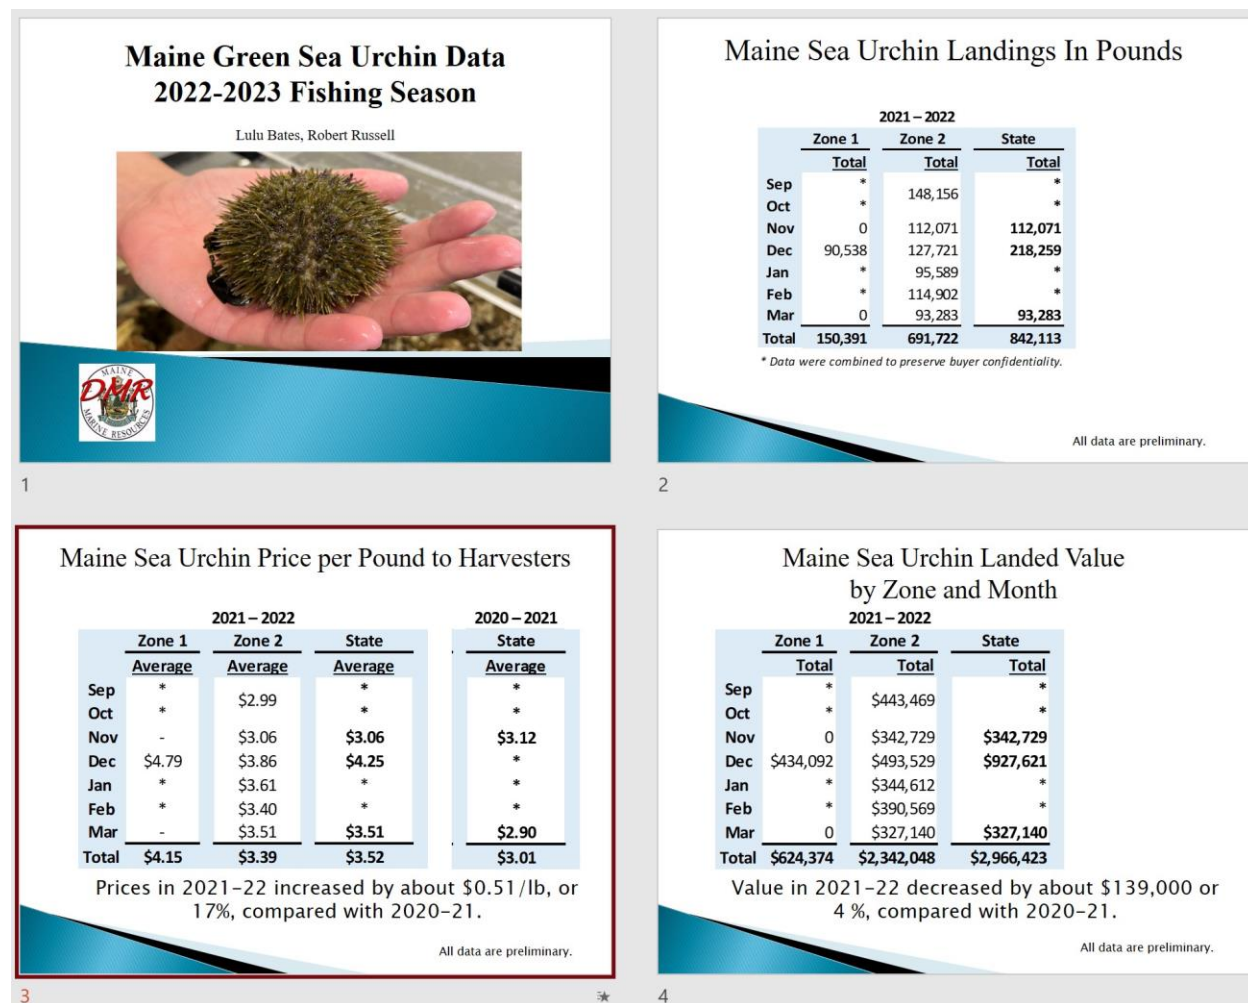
Maine Green Sea Urchin Data
2022-2023 Fishing Season

Lulu Bates, Robert Russell

MAINE DMR MARINE RESOURCES

1

Maine Sea Urchin Landings In Pounds

2021 – 2022

| | Zone 1 Total | Zone 2 Total | State Total |
|---|---|---|---|
| Sep | * | 148,156 | * |
| Oct | * | | * |
| Nov | 0 | 112,071 | 112,071 |
| Dec | 90,538 | 127,721 | 218,259 |
| Jan | * | 95,589 | * |
| Feb | * | 114,902 | * |
| Mar | 0 | 93,283 | 93,283 |
| Total | 150,391 | 691,722 | 842,113 |

* Data were combined to preserve buyer confidentiality.

All data are preliminary.

2

Maine Sea Urchin Price per Pound to Harvesters

| | 2021 – 2022 Zone 1 Average | 2021 – 2022 Zone 2 Average | 2021 – 2022 State Average | 2020 – 2021 State Average |
|---|---|---|---|---|
| Sep | * | $2.99 | * | * |
| Oct | * | | * | * |
| Nov | - | $3.06 | $3.06 | $3.12 |
| Dec | $4.79 | $3.86 | $4.25 | * |
| Jan | * | $3.61 | * | * |
| Feb | * | $3.40 | * | * |
| Mar | - | $3.51 | $3.51 | $2.90 |
| Total | $4.15 | $3.39 | $3.52 | $3.01 |

Prices in 2021–22 increased by about $0.51/lb, or 17%, compared with 2020–21.

All data are preliminary.

3

Maine Sea Urchin Landed Value by Zone and Month

2021 – 2022

| | Zone 1 Total | Zone 2 Total | State Total |
|---|---|---|---|
| Sep | * | $443,469 | * |
| Oct | * | | * |
| Nov | 0 | $342,729 | $342,729 |
| Dec | $434,092 | $493,529 | $927,621 |
| Jan | * | $344,612 | * |
| Feb | * | $390,569 | * |
| Mar | 0 | $327,140 | $327,140 |
| Total | $624,374 | $2,342,048 | $2,966,423 |

Value in 2021–22 decreased by about $139,000 or 4 %, compared with 2020–21.

All data are preliminary.

4